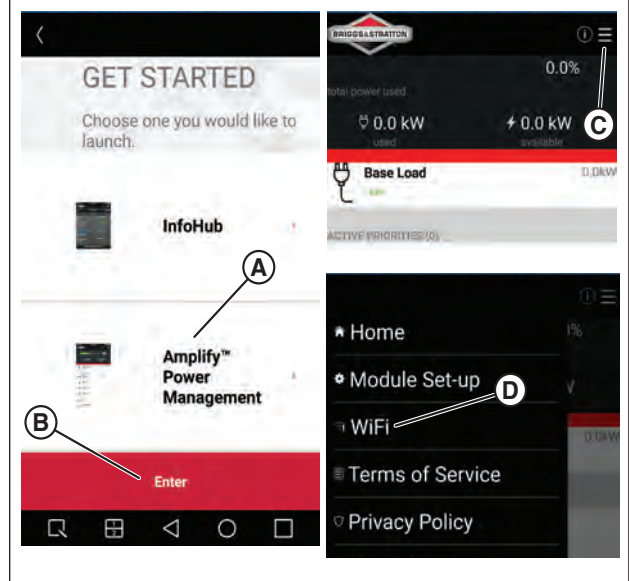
GET STARTED

Choose one you would like to launch.

InfoHub

A

Amplify™ Power Management

B

Enter

BRIGGS&STRATTON

0.0%

Total power used

0.0 kW
used

0.0 kW
available

C

Base Load

0.0kW

ACTIVE PRIORITIES (0)

Home

Module Set-up

D

WiFi

Terms of Service

Privacy Policy